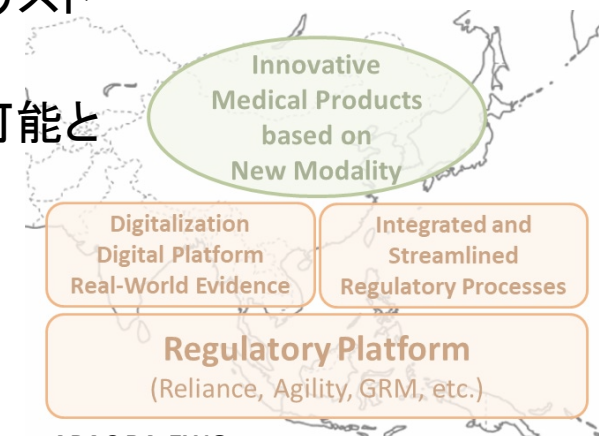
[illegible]

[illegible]能と

Innovative Medical Products based on New Modality

Digitalization
Digital Platform
Real-World Evidence

Integrated and Streamlined Regulatory Processes

Regulatory Platform
(Reliance, Agility, GRM, etc.)

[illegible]